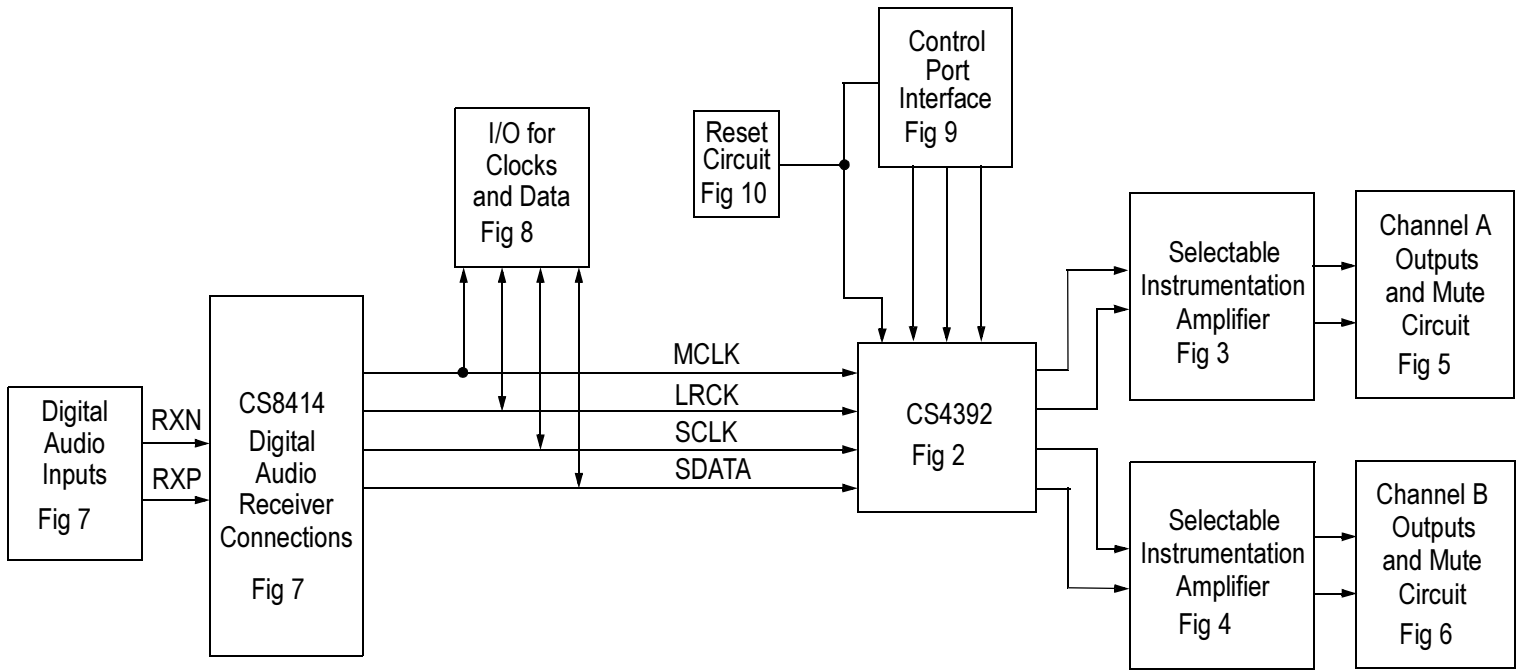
Control Port Interface Fig 9

Reset Circuit Fig 10

I/O for Clocks and Data Fig 8

Selectable Instrumentation Amplifier Fig 3

Channel A Outputs and Mute Circuit Fig 5

Digital Audio Inputs Fig 7

RXN

RXP

CS8414 Digital Audio Receiver Connections Fig 7

MCLK

LRCK

SCLK

SDATA

CS4392 Fig 2

Selectable Instrumentation Amplifier Fig 4

Channel B Outputs and Mute Circuit Fig 6